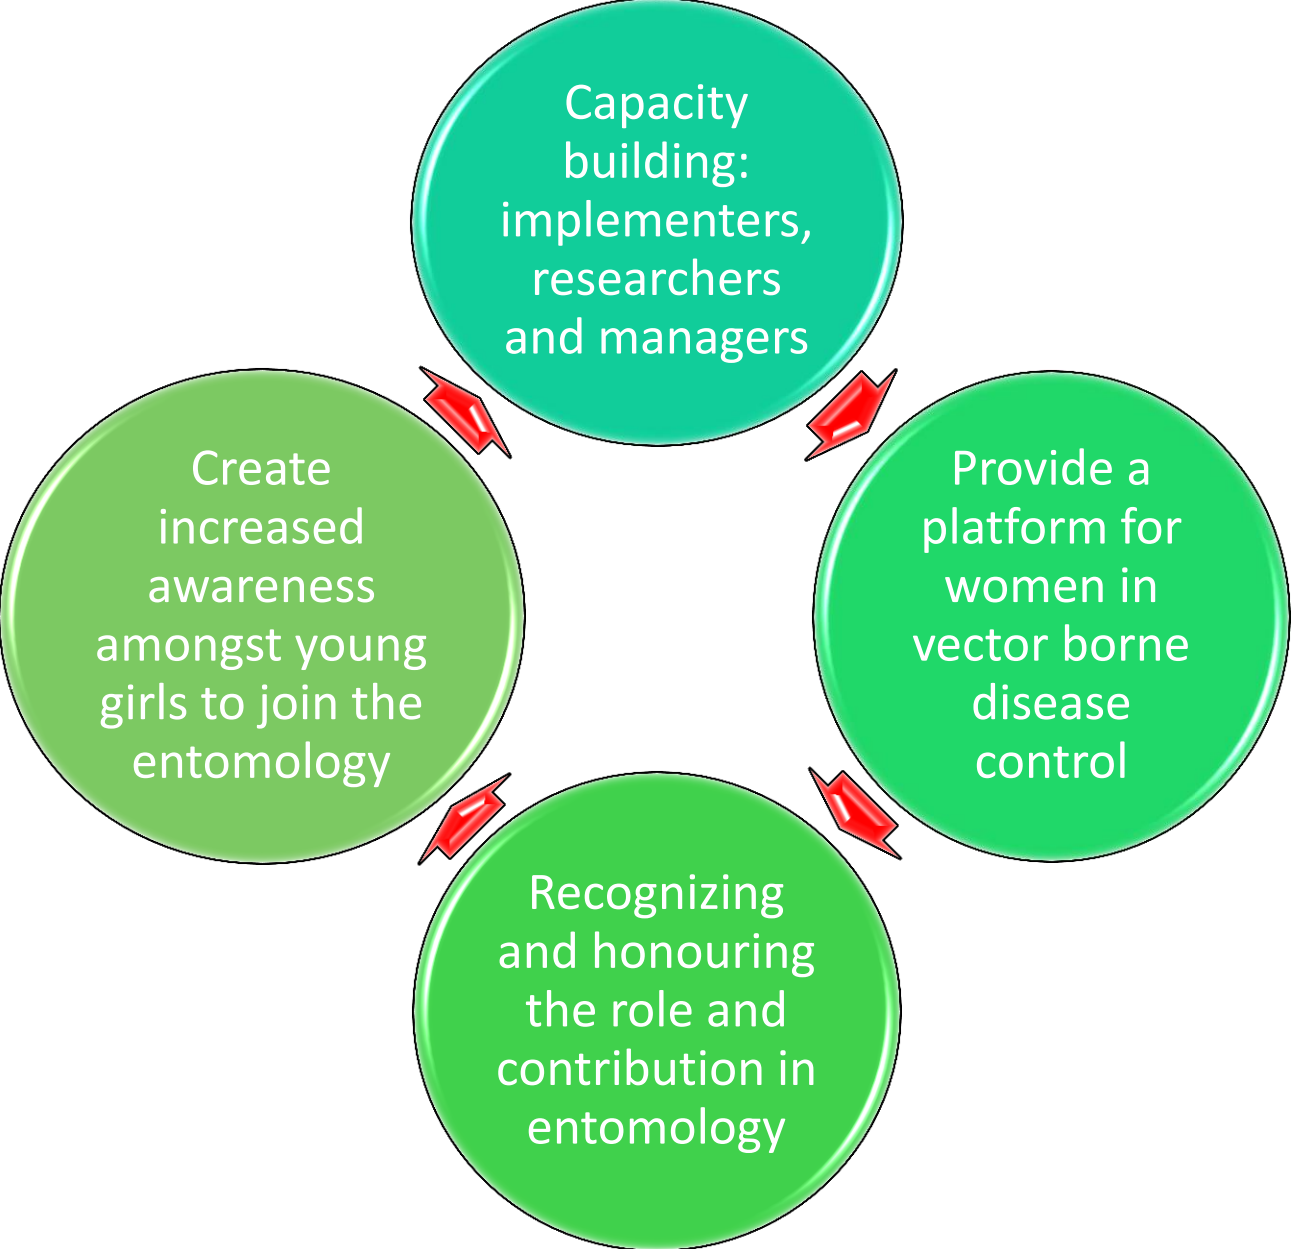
Capacity building: implementers, researchers and managers

Provide a platform for women in vector borne disease control

Recognizing and honouring the role and contribution in entomology

Create increased awareness amongst young girls to join the entomology